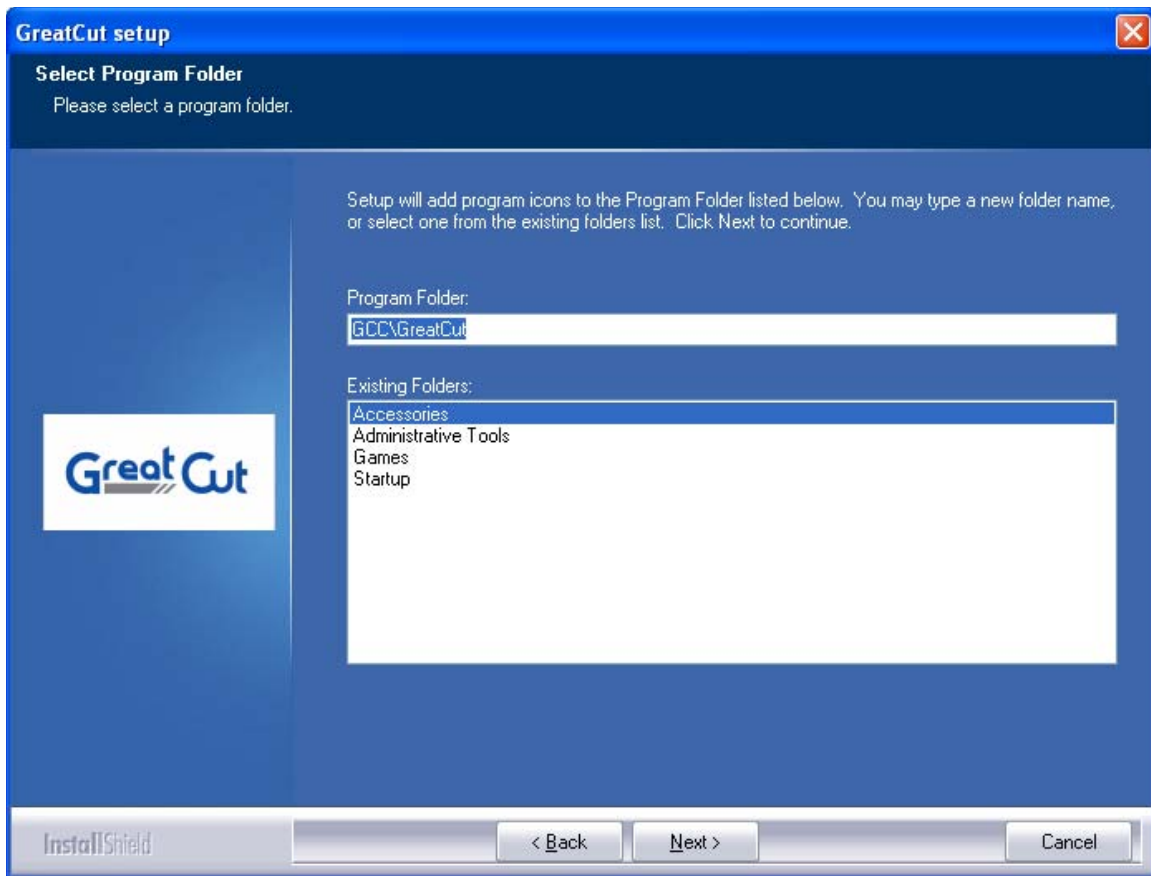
GreatCut setup

Select Program Folder
Please select a program folder.

Setup will add program icons to the Program Folder listed below. You may type a new folder name, or select one from the existing folders list. Click Next to continue.

Program Folder:
GCC\GreatCut

Existing Folders:
Accessories
Administrative Tools
Games
Startup

GreatCut

InstallShield

< Back
Next >
Cancel